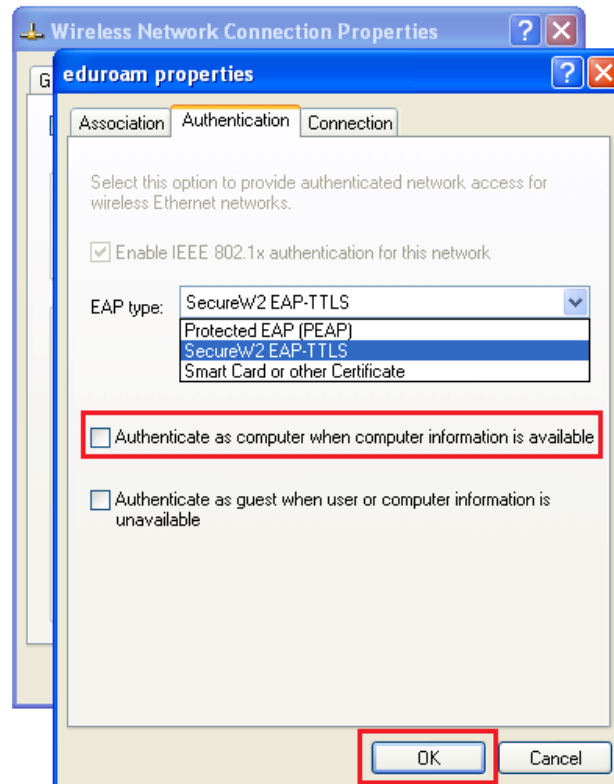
Wireless Network Connection Properties

G

eduroam properties

Association | Authentication | Connection

Select this option to provide authenticated network access for wireless Ethernet networks.

Enable IEEE 802.1x authentication for this network

EAP type: SecureW2 EAP-TTLS

Protected EAP (PEAP)
SecureW2 EAP-TTLS
Smart Card or other Certificate

Authenticate as computer when computer information is available

Authenticate as guest when user or computer information is unavailable

OK

Cancel